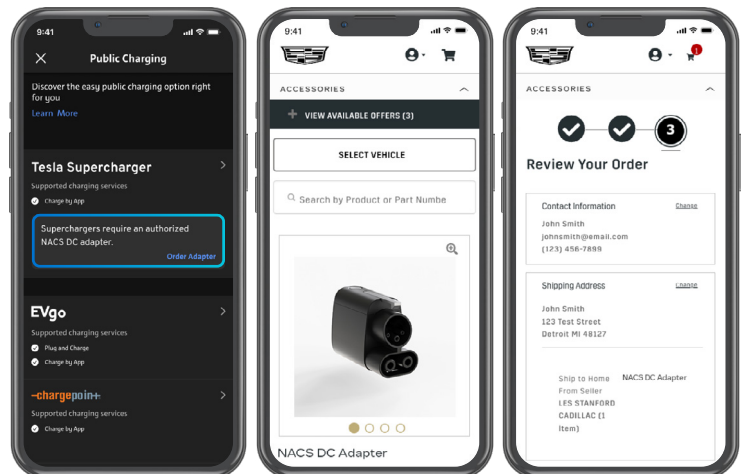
9:41

Public Charging

Discover the easy public charging option right for you

Learn More

Tesla Supercharger

Supported charging services

Charge by App

Superchargers require an authorized NACS DC adapter.

Order Adapter

EVgo

Supported charging services

Plug and Charge

Charge by App

-chargepoin+

Supported charging services

Charge by App

9:41

ACCESSORIES

VIEW AVAILABLE OFFERS (3)

SELECT VEHICLE

Search by Product or Part Numbe

NACS DC Adapter

9:41

ACCESSORIES

3

Review Your Order

Contact Information

Change

John Smith

johnsmith@email.com

(123) 456-7899

Shipping Address

Change

John Smith

123 Test Street

Detroit MI 48127

Ship to Home From Seller LES STANFORD CADILLAC (1 Item)

NACS DC Adapter